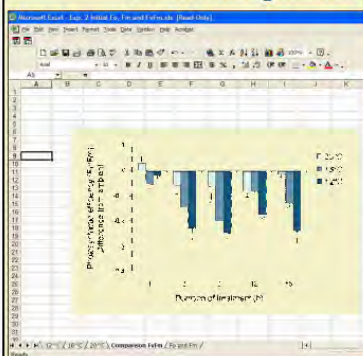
Microsoft Excel - Exp. 2 Initial Fo, Fm and Fv/Fm.xls [Read-Only]

File Edit View Insert Format Tools Data Window Help Acrobat

Arial

A9

A B C D E F G H I J K

1
2
3
4
5
6
7
8
9
10
11
12
13
14
15
16
17
18
19
20
21
22
23
24
25
26
27
28

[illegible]
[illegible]
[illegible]

Duration of treatment (h)

12°C / 18°C / 20°C Comparison Fv/Fm / Fo and Fm /

Ready